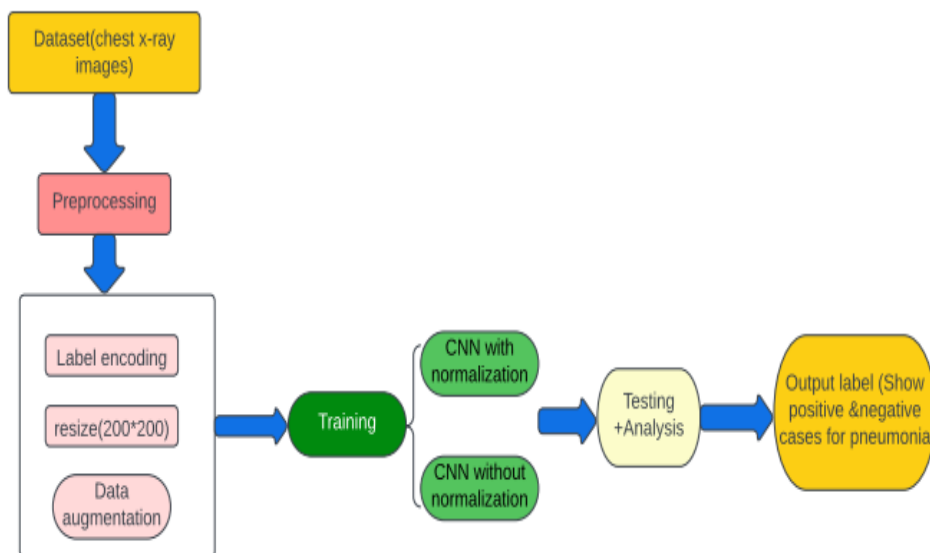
Dataset(chest x-ray images)

Preprocessing

Label encoding

resize(200*200)

Data augmentation

Training

CNN with normalization

CNN without normalization

Testing +Analysis

Output label (Show positive &negative cases for pneumonia